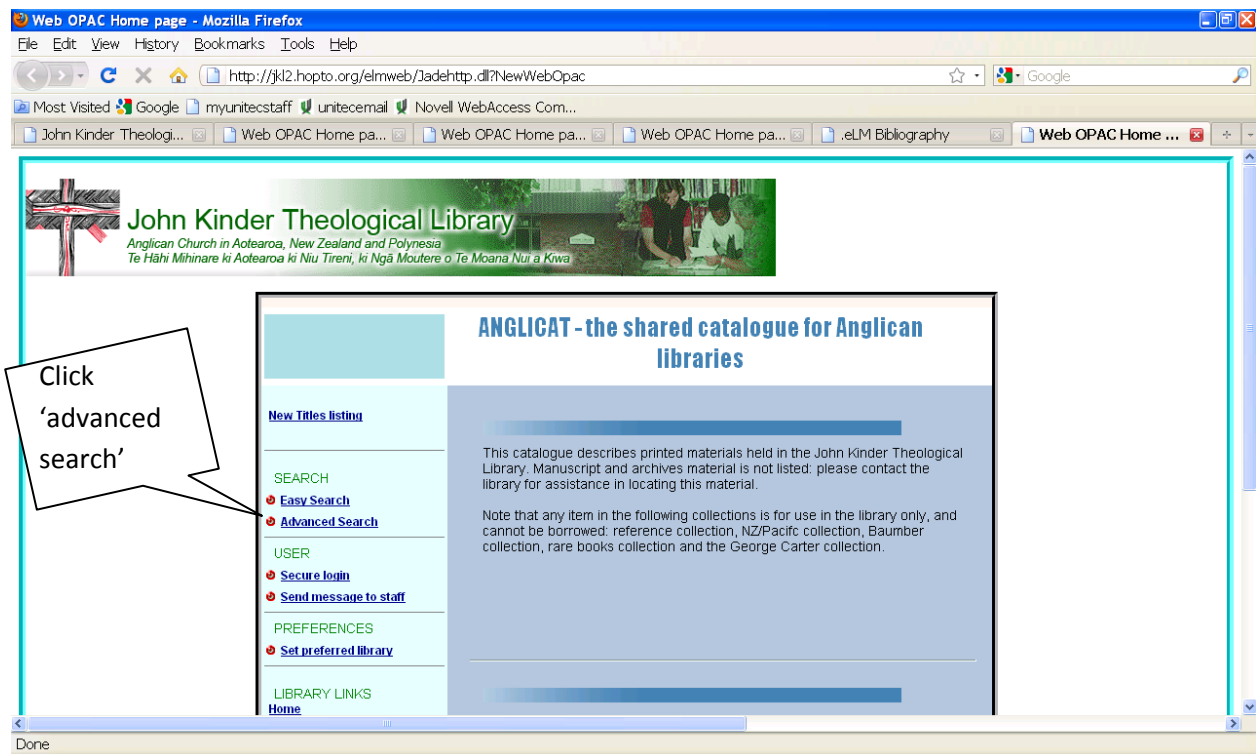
Web OPAC Home page - Mozilla Firefox

File Edit View History Bookmarks Tools Help

http://jkl2.hopto.org/elmweb/Jadehttp.dll?NewWebOpac

Google

Most Visited Google myunitecstaff unitecemail Novell WebAccess Com...

John Kinder Theologi... Web OPAC Home pa... Web OPAC Home pa... Web OPAC Home pa... .eLM Bibliography Web OPAC Home ...

John Kinder Theological Library
Anglican Church in Aotearoa, New Zealand and Polynesia
Te Hāhi Mihinare ki Aotearoa ki Niu Tireni, ki Ngā Moutere o Te Moana Nui a Kiwa

ANGLICAT - the shared catalogue for Anglican libraries

Click 'advanced search'

New Titles listing

SEARCH
Easy Search
Advanced Search

USER
Secure login
Send message to staff

PREFERENCES
Set preferred library

LIBRARY LINKS
Home

This catalogue describes printed materials held in the John Kinder Theological Library. Manuscript and archives material is not listed: please contact the library for assistance in locating this material.

Note that any item in the following collections is for use in the library only, and cannot be borrowed: reference collection, NZ/Pacifc collection, Baumber collection, rare books collection and the George Carter collection.

Done